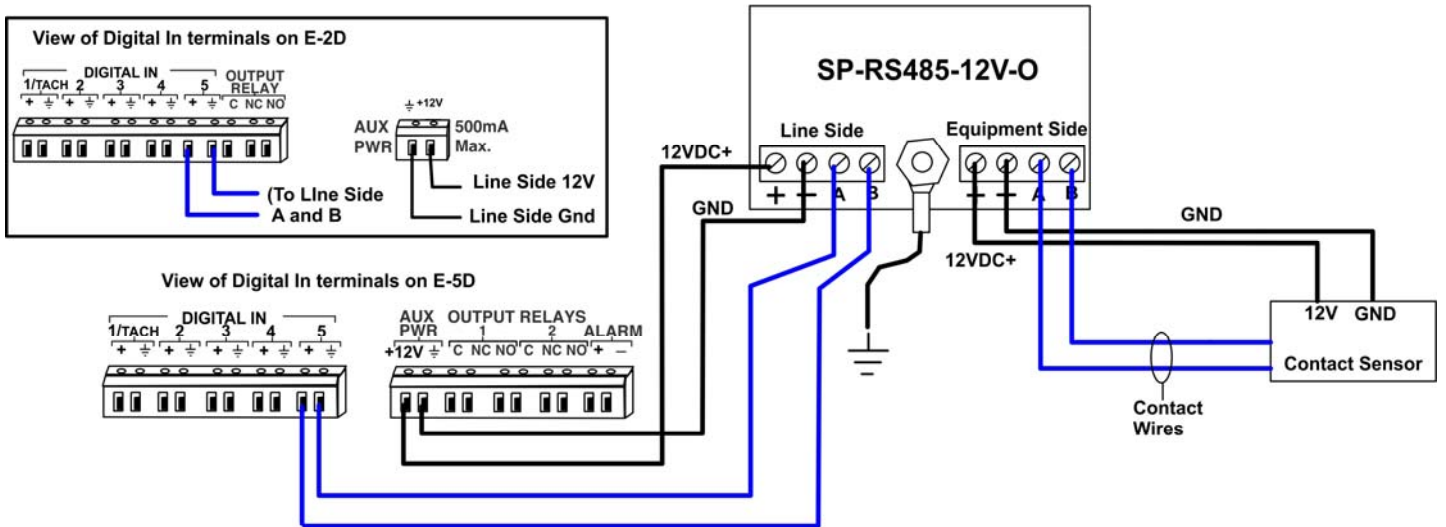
View of Digital In terminals on E-2D

DIGITAL IN
1/TACH 2 3 4 5
+ ⏚ + ⏚ + ⏚ + ⏚ + ⏚
OUTPUT RELAY
C NC NO

⏚ +12V
AUX PWR
500mA Max.

(To LIne Side
A and B

Line Side 12V
Line Side Gnd

SP-RS485-12V-O

Line Side
+ − A B

Equipment Side
+ − A B

12VDC+
GND
GND
12VDC+

View of Digital In terminals on E-5D

DIGITAL IN
1/TACH 2 3 4 5
+ ⏚ + ⏚ + ⏚ + ⏚ + ⏚

AUX PWR
+12V ⏚
OUTPUT RELAYS
1 2
C NC NO C NC NO
ALARM
+ −

12V GND
Contact Sensor

Contact Wires